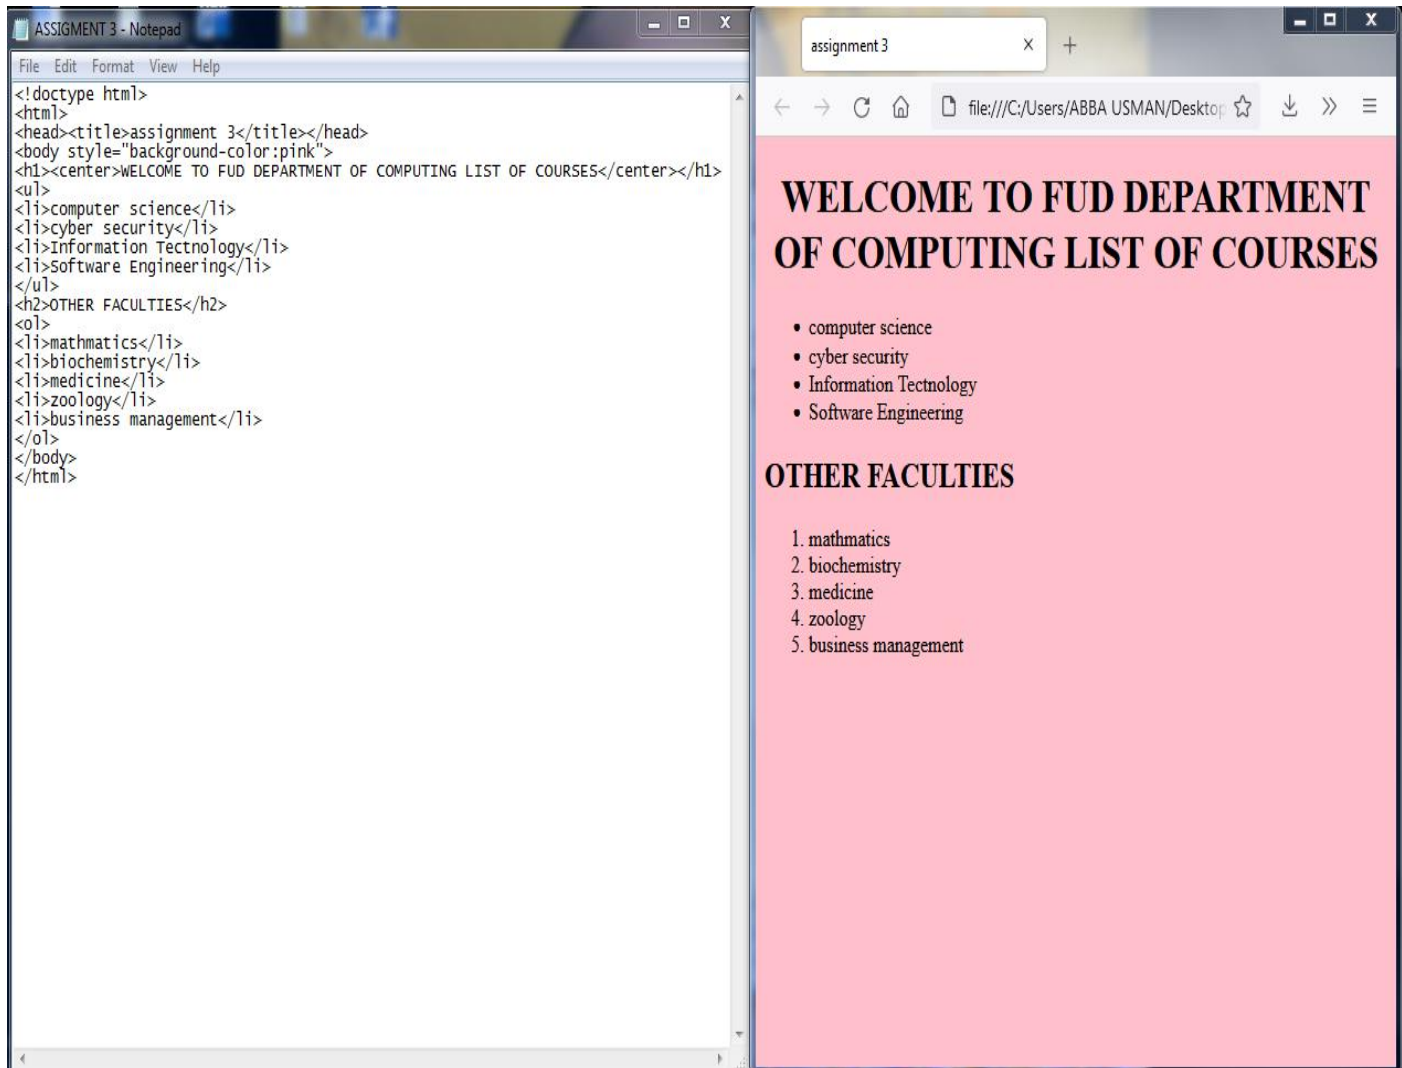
ASSIGMENT 3 - Notepad

File Edit Format View Help

<!doctype html>
<html>
<head><title>assignment 3</title></head>
<body style="background-color:pink">
<h1><center>WELCOME TO FUD DEPARTMENT OF COMPUTING LIST OF COURSES</center></h1>
<ul>
<li>computer science</li>
<li>cyber security</li>
<li>Information Tectnology</li>
<li>Software Engineering</li>
</ul>
<h2>OTHER FACULTIES</h2>
<ol>
<li>mathmatics</li>
<li>biochemistry</li>
<li>medicine</li>
<li>zoology</li>
<li>business management</li>
</ol>
</body>
</html>

assignment 3

file:///C:/Users/ABBA USMAN/Desktop

WELCOME TO FUD DEPARTMENT OF COMPUTING LIST OF COURSES

- computer science
- cyber security
- Information Tectnology
- Software Engineering

OTHER FACULTIES

1. mathmatics
2. biochemistry
3. medicine
4. zoology
5. business management